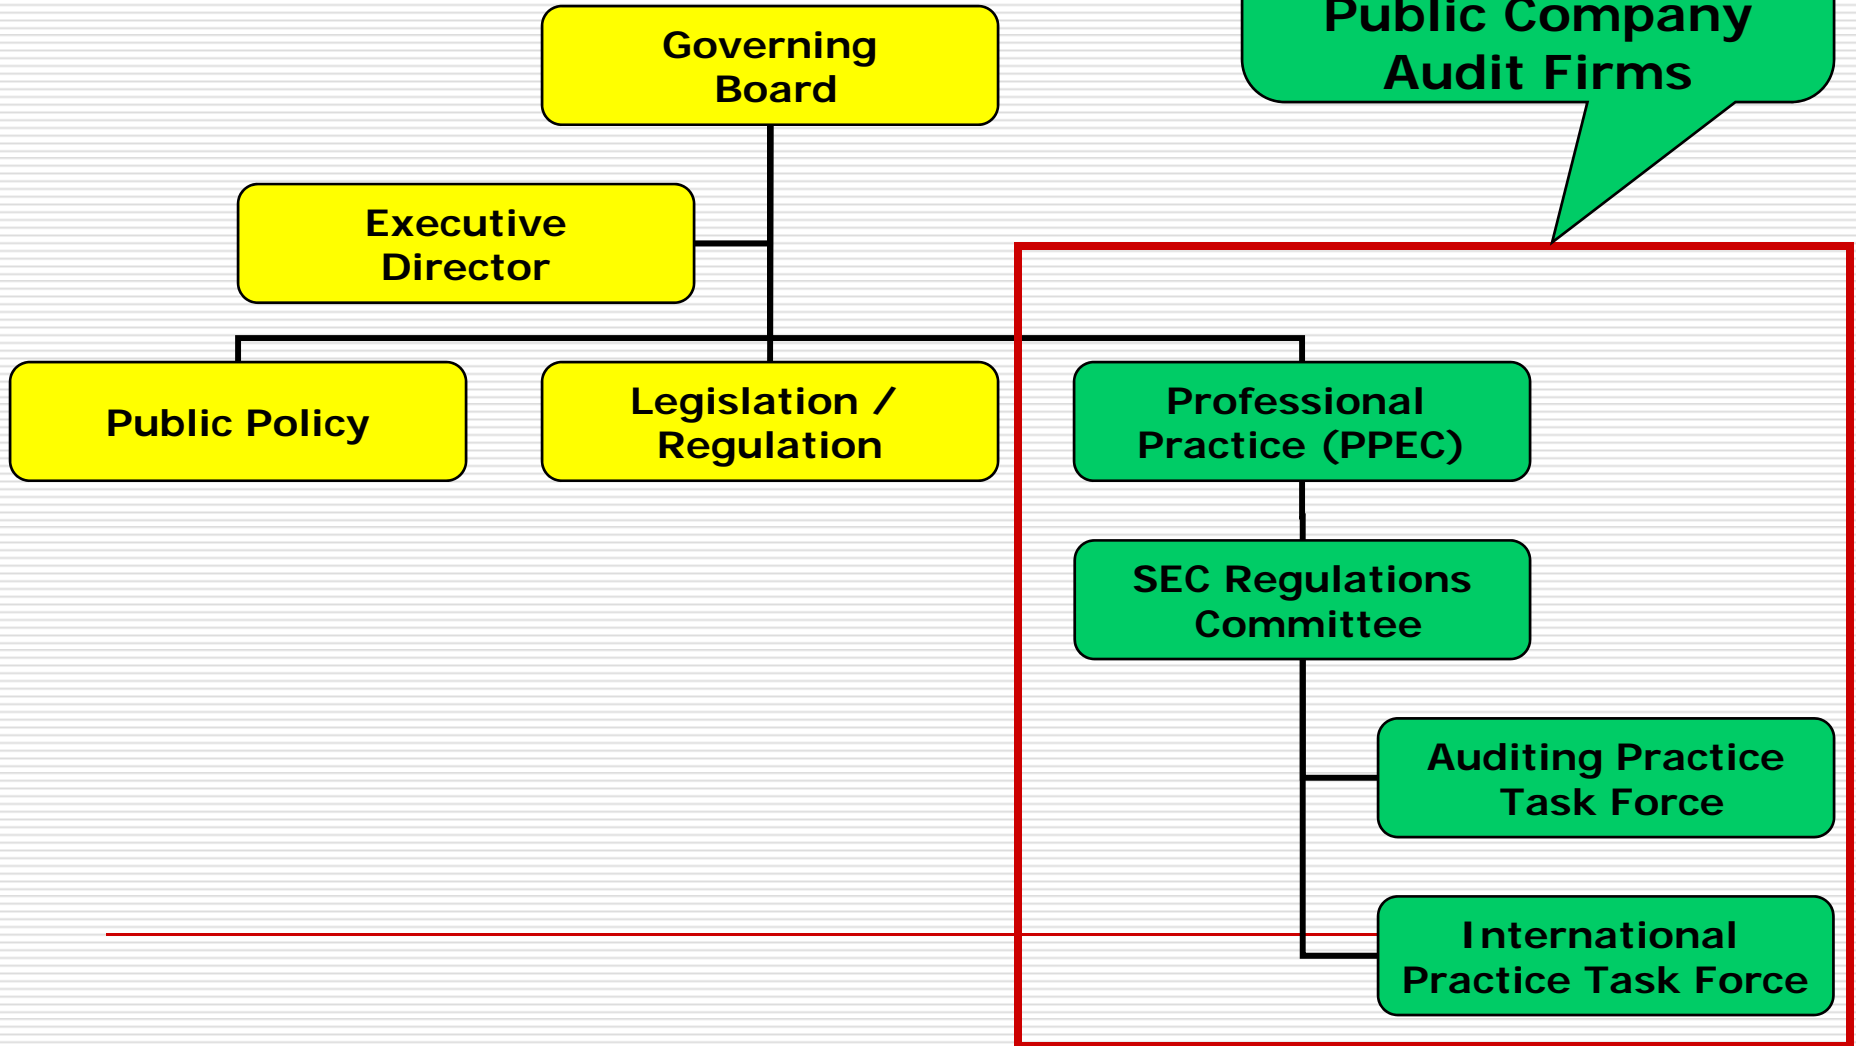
Public Company Audit Firms

Governing Board

Executive Director

Public Policy

Legislation / Regulation

Professional Practice (PPEC)

SEC Regulations Committee

Auditing Practice Task Force

International Practice Task Force